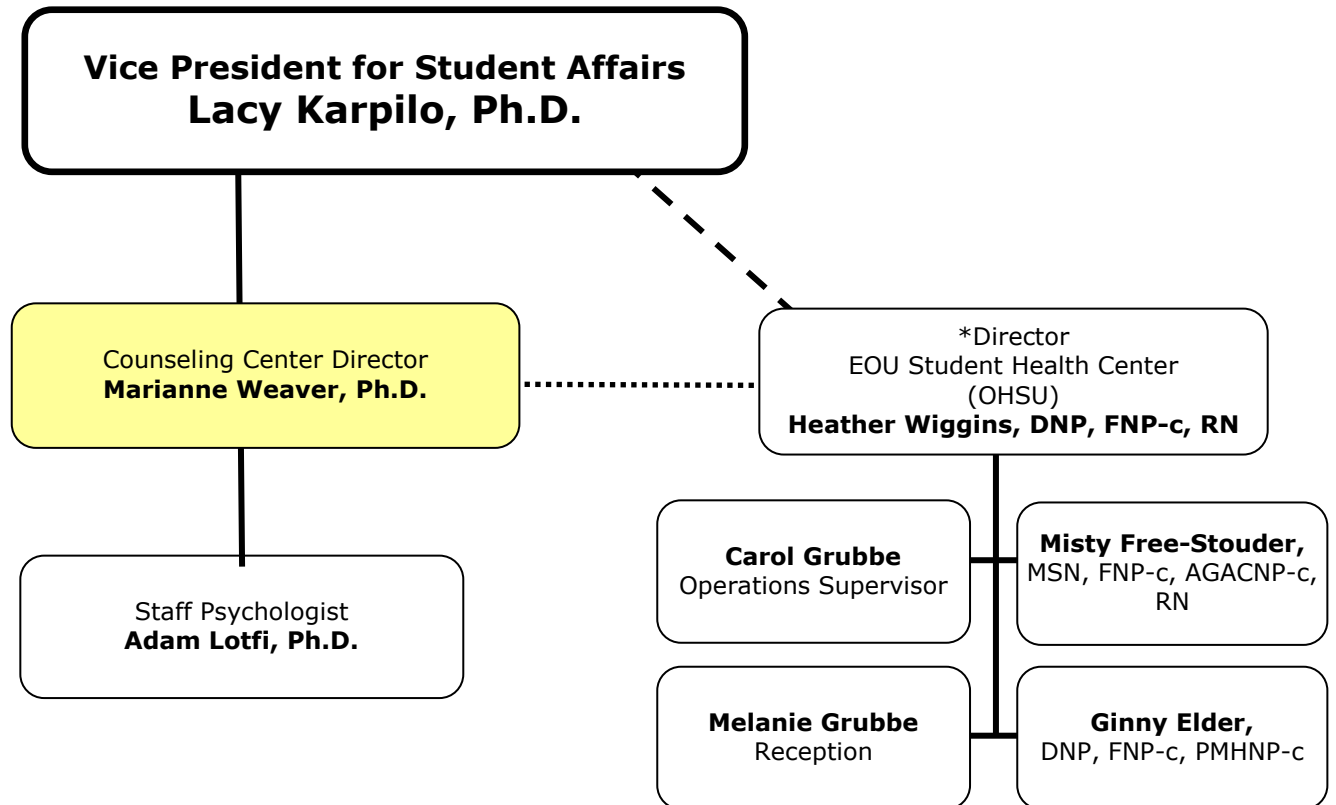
Vice President for Student Affairs
Lacy Karpilo, Ph.D.

Counseling Center Director
Marianne Weaver, Ph.D.

*Director
EOU Student Health Center
(OHSU)
Heather Wiggins, DNP, FNP-c, RN

Staff Psychologist
Adam Lotfi, Ph.D.

Carol Grubbe
Operations Supervisor

Misty Free-Stouder, MSN, FNP-c, AGACNP-c, RN

Melanie Grubbe
Reception

Ginny Elder, DNP, FNP-c, PMHNP-c